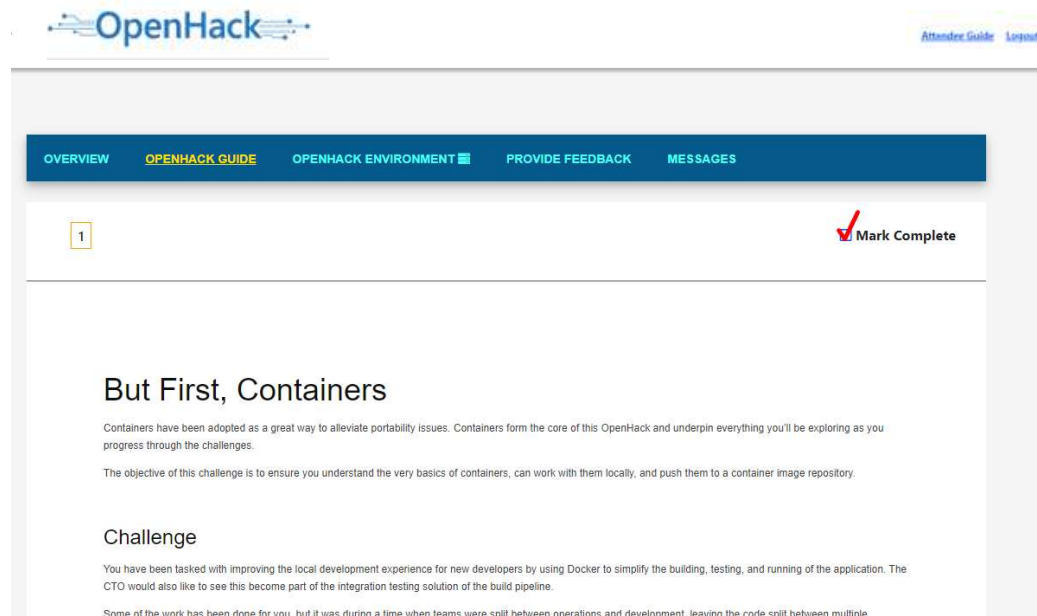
OpenHack

Attendee Guide Logout

OVERVIEW OPENHACK GUIDE OPENHACK ENVIRONMENT PROVIDE FEEDBACK MESSAGES

1

Mark Complete

But First, Containers

Containers have been adopted as a great way to alleviate portability issues. Containers form the core of this OpenHack and underpin everything you'll be exploring as you progress through the challenges.

The objective of this challenge is to ensure you understand the very basics of containers, can work with them locally, and push them to a container image repository.

Challenge

You have been tasked with improving the local development experience for new developers by using Docker to simplify the building, testing, and running of the application. The CTO would also like to see this become part of the integration testing solution of the build pipeline.

Some of the work has been done for you, but it was during a time when teams were split between operations and development, leaving the code split between multiple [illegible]